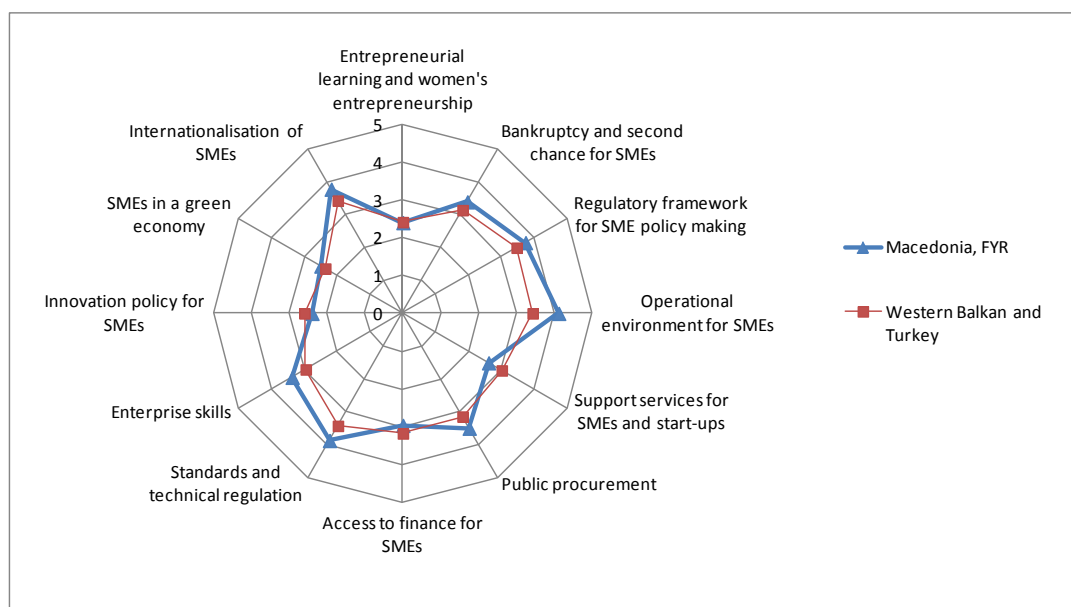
Entrepreneurial learning and women's entrepreneurship

Bankruptcy and second chance for SMEs

Regulatory framework for SME policy making

Operational environment for SMEs

Support services for SMEs and start-ups

Public procurement

Access to finance for SMEs

Standards and technical regulation

Enterprise skills

Innovation policy for SMEs

SMEs in a green economy

Internationalisation of SMEs

5
4
3
2
1
0

Macedonia, FYR

Western Balkan and Turkey